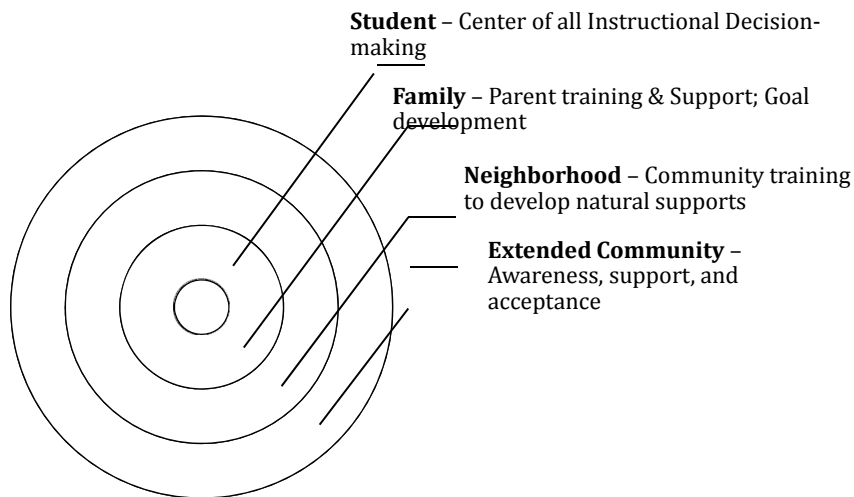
**Student** – Center of all Instructional Decision-making

**Family** – Parent training & Support; Goal development

**Neighborhood** – Community training to develop natural supports

**Extended Community** – Awareness, support, and acceptance